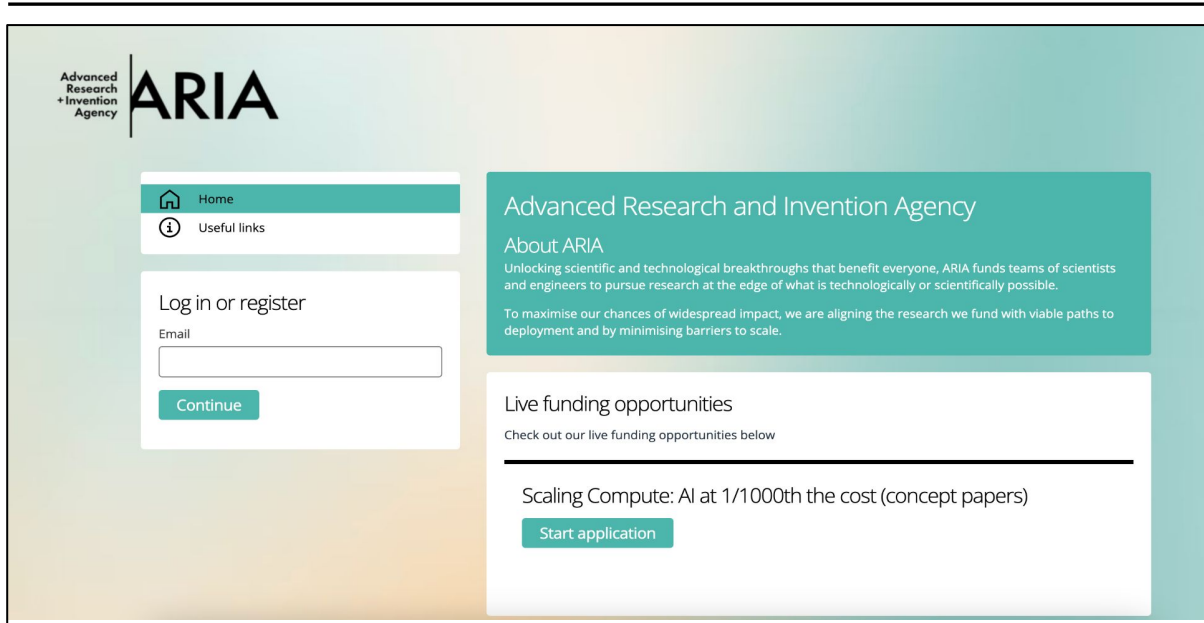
Advanced Research +Invention Agency ARIA

Home
Useful links

Log in or register
Email
Continue

Advanced Research and Invention Agency
About ARIA
Unlocking scientific and technological breakthroughs that benefit everyone, ARIA funds teams of scientists and engineers to pursue research at the edge of what is technologically or scientifically possible.

To maximise our chances of widespread impact, we are aligning the research we fund with viable paths to deployment and by minimising barriers to scale.

Live funding opportunities
Check out our live funding opportunities below

Scaling Compute: AI at 1/1000th the cost (concept papers)
Start application